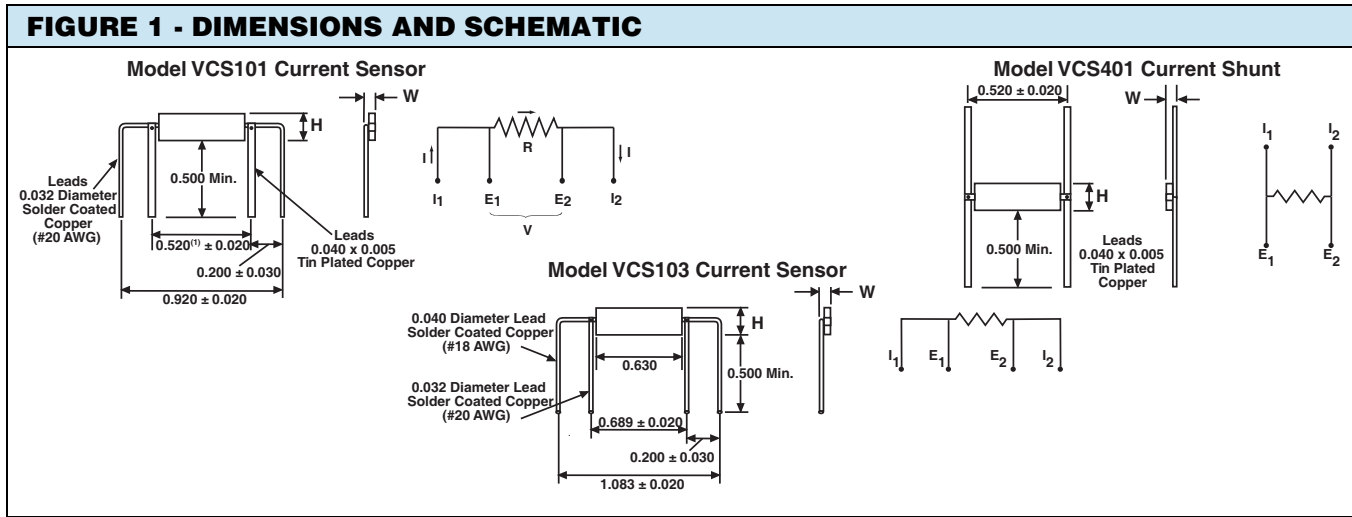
FIGURE 1 - DIMENSIONS AND SCHEMATIC

Model VCS101 Current Sensor

W

H

Leads 0.032 Diameter Solder Coated Copper (#20 AWG)

0.500 Min.

$0.520^{(1)} \pm 0.020$

Leads 0.040 x 0.005 Tin Plated Copper

0.200 ± 0.030

0.920 ± 0.020

R

I

I

$I_1$ $E_1$ $E_2$ $I_2$

V

Model VCS401 Current Shunt

0.520 ± 0.020

W

H

0.500 Min.

Leads 0.040 x 0.005 Tin Plated Copper

$I_1$ $I_2$

$E_1$ $E_2$

Model VCS103 Current Sensor

W

H

0.040 Diameter Lead Solder Coated Copper (#18 AWG)

0.630

0.500 Min.

0.032 Diameter Lead Solder Coated Copper (#20 AWG)

0.689 ± 0.020

0.200 ± 0.030

1.083 ± 0.020

$I_1$ $E_1$ $E_2$ $I_2$